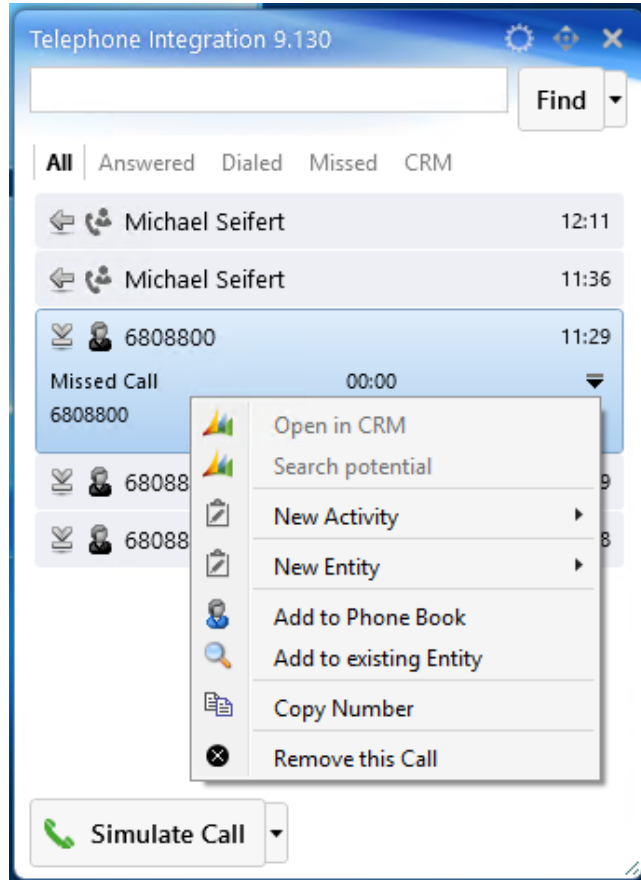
Telephone Integration 9.130

Find

All Answered Dialed Missed CRM

Michael Seifert 12:11

Michael Seifert 11:36

6808800 11:29

Missed Call 00:00

6808800

6808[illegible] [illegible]9

6808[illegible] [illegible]8

Open in CRM

Search potential

New Activity

New Entity

Add to Phone Book

Add to existing Entity

Copy Number

Remove this Call

Simulate Call